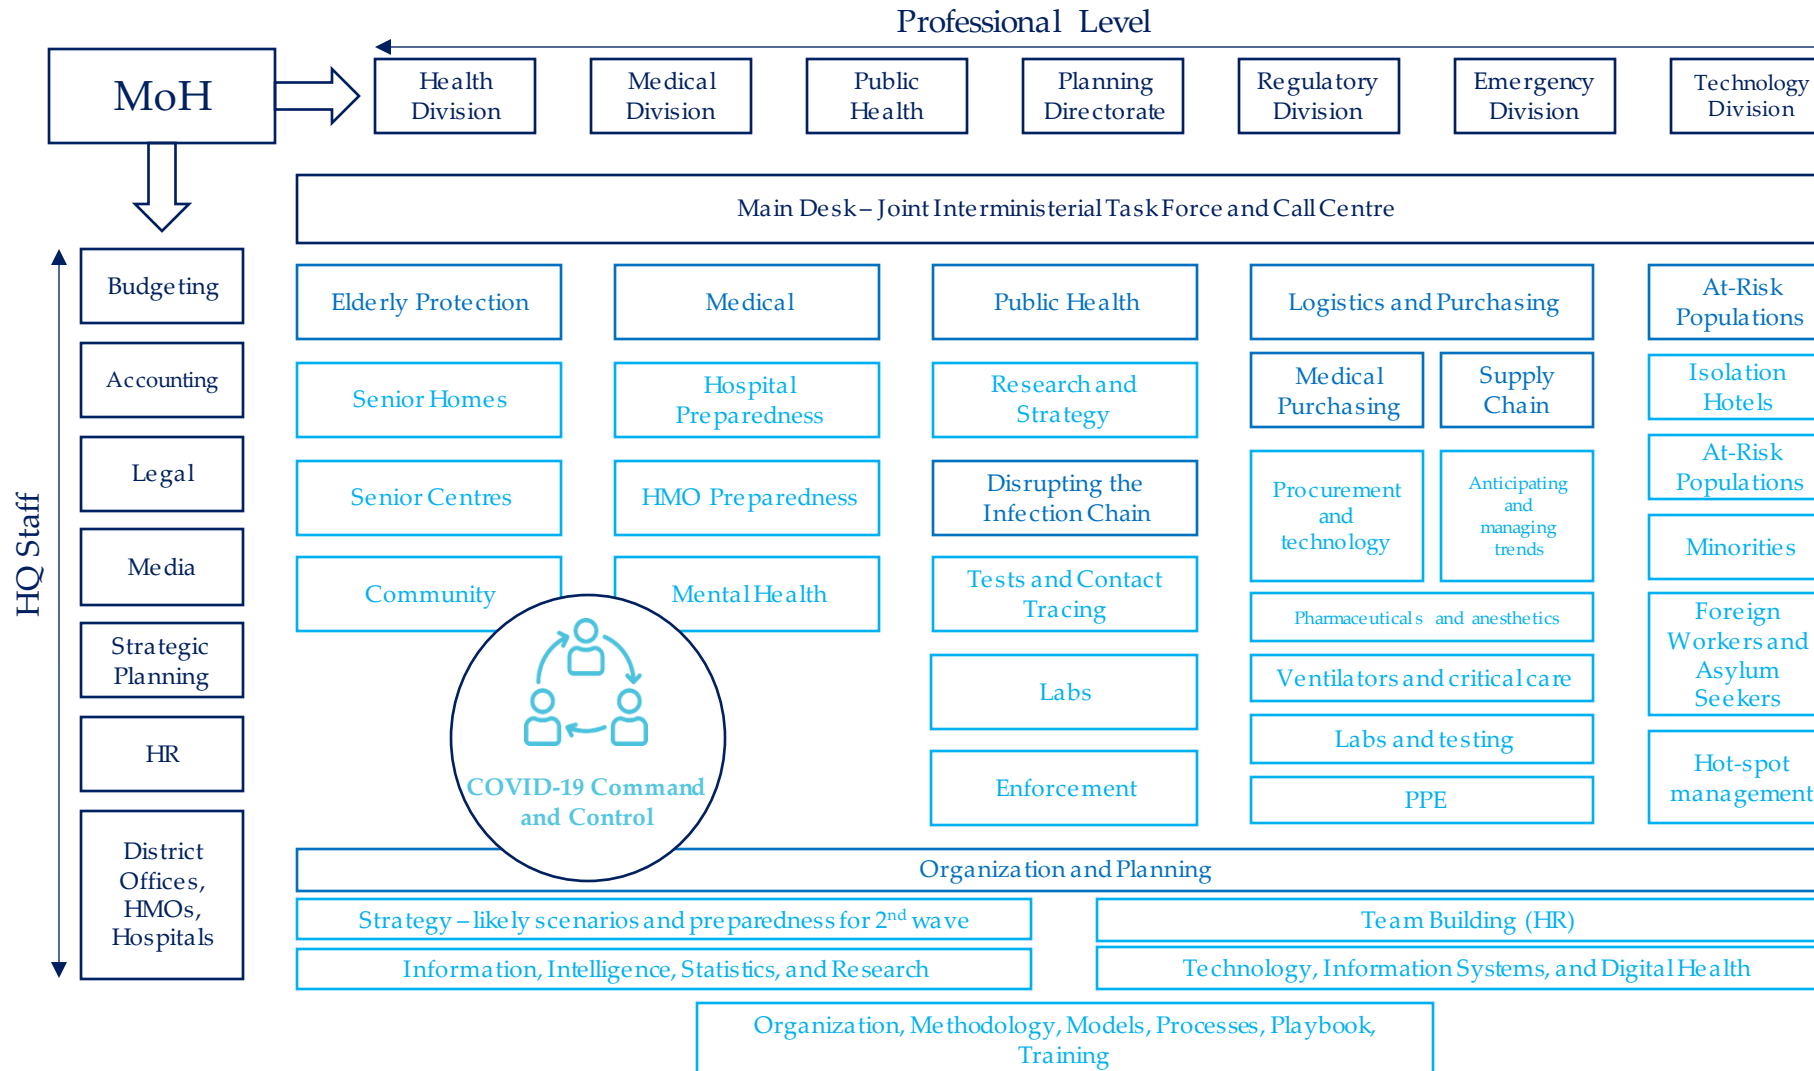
Professional Level

MoH

Health Division

Medical Division

Public Health

Planning Directorate

Regulatory Division

Emergency Division

Technology Division

Main Desk – Joint Interministerial Task Force and Call Centre

HQ Staff

Budgeting

Accounting

Legal

Media

Strategic Planning

HR

District Offices, HMOs, Hospitals

Elderly Protection

Senior Homes

Senior Centres

Community

Medical

Hospital Preparedness

HMO Preparedness

Mental Health

Public Health

Research and Strategy

Disrupting the Infection Chain

Tests and Contact Tracing

Labs

Enforcement

Logistics and Purchasing

Medical Purchasing

Supply Chain

Procurement and technology

Anticipating and managing trends

Pharmaceuticals and anesthetics

Ventilators and critical care

Labs and testing

PPE

At-Risk Populations

Isolation Hotels

At-Risk Populations

Minorities

Foreign Workers and Asylum Seekers

Hot-spot management

COVID-19 Command and Control

Organization and Planning

Strategy – likely scenarios and preparedness for 2$^{nd}$ wave

Team Building (HR)

Information, Intelligence, Statistics, and Research

Technology, Information Systems, and Digital Health

Organization, Methodology, Models, Processes, Playbook, Training